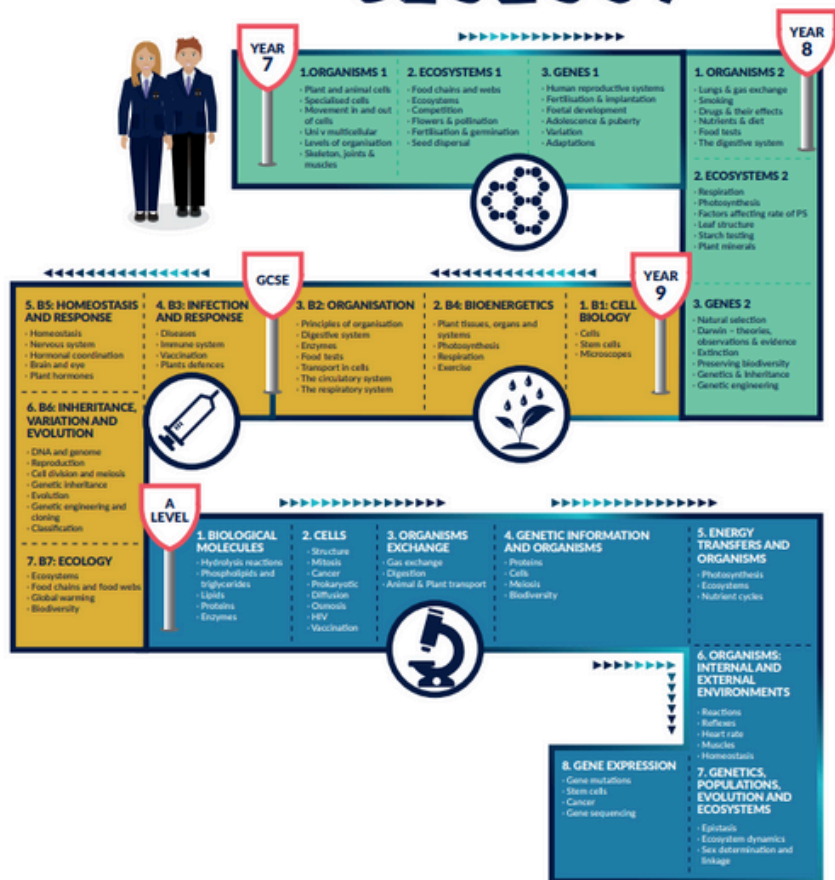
YEAR 7

1.ORGANISMS 1
- Plant and animal cells
- Specialised cells
- Movement in and out of cells
- Uni v multicellular
- Levels of organisation
- Skeleton, joints & muscles

2. ECOSYSTEMS 1
- Food chains and webs
- Ecosystems
- Competition
- Flowers & pollination
- Fertilisation & germination
- Seed dispersal

3. GENES 1
- Human reproductive systems
- Fertilisation & implantation
- Foetal development
- Adolescence & puberty
- Variation
- Adaptations

YEAR 8

1. ORGANISMS 2
- Lungs & gas exchange
- Smoking
- Drugs & their effects
- Nutrients & diet
- Food tests
- The digestive system

2. ECOSYSTEMS 2
- Respiration
- Photosynthesis
- Factors affecting rate of PS
- Leaf structure
- Starch testing
- Plant minerals

3. GENES 2
- Natural selection
- Darwin – theories, observations & evidence
- Extinction
- Preserving biodiversity
- Genetics & Inheritance
- Genetic engineering

YEAR 9

1. B1: CELL BIOLOGY
- Cells
- Stem cells
- Microscopes

2. B4: BIOENERGETICS
- Plant tissues, organs and systems
- Photosynthesis
- Respiration
- Exercise

3. B2: ORGANISATION
- Principles of organisation
- Digestive system
- Enzymes
- Food tests
- Transport in cells
- The circulatory system
- The respiratory system

GCSE

4. B3: INFECTION AND RESPONSE
- Diseases
- Immune system
- Vaccination
- Plants defences

5. B5: HOMEOSTASIS AND RESPONSE
- Homeostasis
- Nervous system
- Hormonal coordination
- Brain and eye
- Plant hormones

6. B6: INHERITANCE, VARIATION AND EVOLUTION
- DNA and genome
- Reproduction
- Cell division and meiosis
- Genetic inheritance
- Evolution
- Genetic engineering and cloning
- Classification

7. B7: ECOLOGY
- Ecosystems
- Food chains and food webs
- Global warming
- Biodiversity

A LEVEL

1. BIOLOGICAL MOLECULES
- Hydrolysis reactions
- Phospholipids and triglycerides
- Lipids
- Proteins
- Enzymes

2. CELLS
- Structure
- Mitosis
- Cancer
- Prokaryotic
- Diffusion
- Osmosis
- HIV
- Vaccination

3. ORGANISMS EXCHANGE
- Gas exchange
- Digestion
- Animal & Plant transport

4. GENETIC INFORMATION AND ORGANISMS
- Proteins
- Cells
- Meiosis
- Biodiversity

5. ENERGY TRANSFERS AND ORGANISMS
- Photosynthesis
- Ecosystems
- Nutrient cycles

6. ORGANISMS: INTERNAL AND EXTERNAL ENVIRONMENTS
- Reactions
- Reflexes
- Heart rate
- Muscles
- Homeostasis

7. GENETICS, POPULATIONS, EVOLUTION AND ECOSYSTEMS
- Epistasis
- Ecosystem dynamics
- Sex determination and linkage

8. GENE EXPRESSION
- Gene mutations
- Stem cells
- Cancer
- Gene sequencing